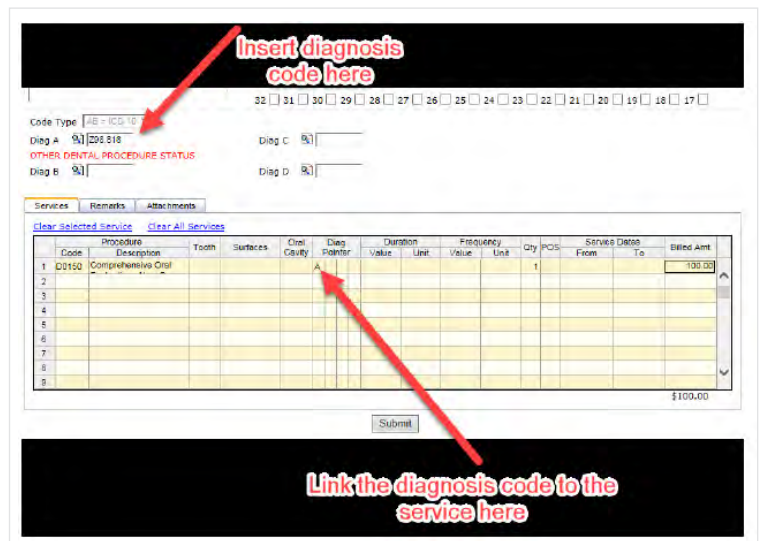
Insert diagnosis code here

32 31 30 29 28 27 26 25 24 23 22 21 20 19 18 17

Code Type AB - ICD 10

Diag A Z98.818

OTHER DENTAL PROCEDURE STATUS

Diag B

Diag C

Diag D

Services Remarks Attachments

Clear Selected Service Clear All Services

| | Procedure Code | Procedure Description | Tooth | Surfaces | Oral Cavity | Diag Pointer | Duration Value | Duration Unit | Frequency Value | Frequency Unit | Qty | POS | Service Dates From | Service Dates To | Billed Amt |
|---|---|---|---|---|---|---|---|---|---|---|---|---|---|---|---|
| 1 | D0150 | Comprehensive Oral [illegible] | | | | A | | | | | 1 | | | | 100.00 |
| 2 | | | | | | | | | | | | | | | |
| 3 | | | | | | | | | | | | | | | |
| 4 | | | | | | | | | | | | | | | |
| 5 | | | | | | | | | | | | | | | |
| 6 | | | | | | | | | | | | | | | |
| 7 | | | | | | | | | | | | | | | |
| 8 | | | | | | | | | | | | | | | |
| 9 | | | | | | | | | | | | | | | |

$100.00

Submit

Link the diagnosis code to the service here